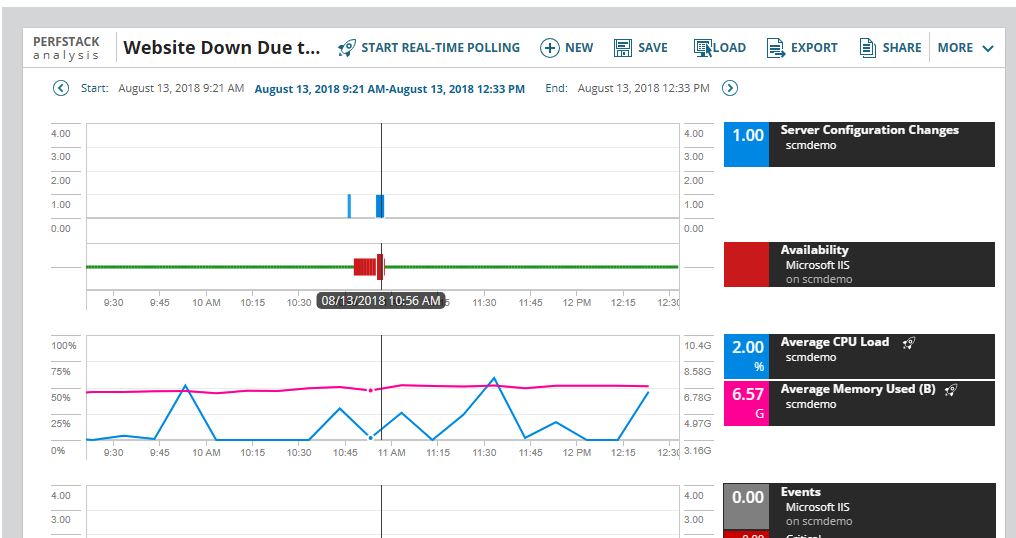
PERFSTACK analysis | Website Down Due t... START REAL-TIME POLLING NEW SAVE LOAD EXPORT SHARE MORE

Start: August 13, 2018 9:21 AM August 13, 2018 9:21 AM-August 13, 2018 12:33 PM End: August 13, 2018 12:33 PM

4.00 3.00 2.00 1.00 0.00

4.00 3.00 2.00 1.00 0.00

9:30 9:45 10 AM 10:15 10:30 08/13/2018 10:56 AM 11:30 11:45 12 PM 12:15 12:30

1.00 Server Configuration Changes
scmdemo

Availability
Microsoft IIS
on scmdemo

100% 75% 50% 25% 0%

10.4G 8.58G 6.78G 4.97G 3.16G

9:30 9:45 10 AM 10:15 10:30 10:45 11 AM 11:15 11:30 11:45 12 PM 12:15 12:30

2.00 % Average CPU Load
scmdemo

6.57 G Average Memory Used (B)
scmdemo

4.00 3.00

4.00 3.00

0.00 Events
Microsoft IIS
on scmdemo

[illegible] Critical